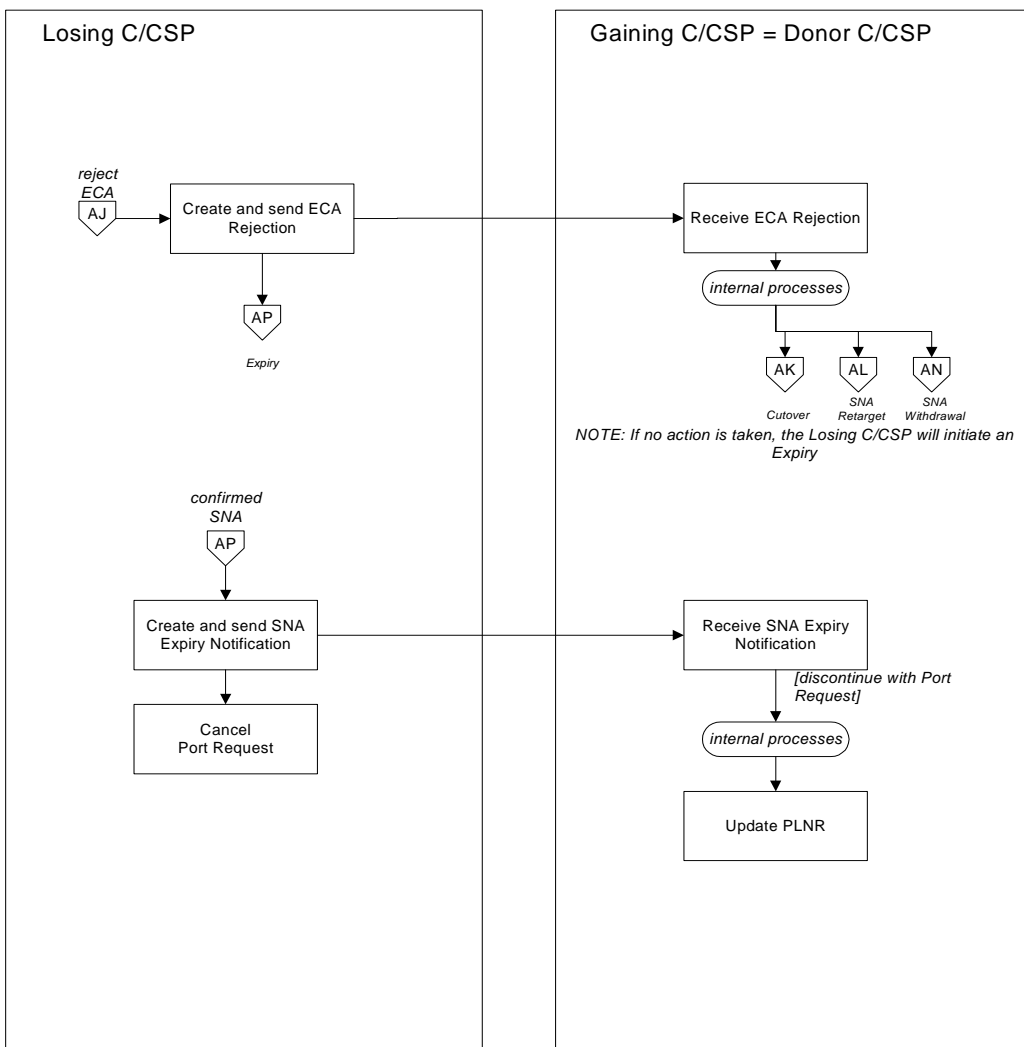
Losing C/CSP

reject ECA

AJ

Create and send ECA Rejection

AP

Expiry

confirmed SNA

AP

Create and send SNA Expiry Notification

Cancel Port Request

Gaining C/CSP = Donor C/CSP

Receive ECA Rejection

internal processes

AK

Cutover

AL

SNA Retarget

AN

SNA Withdrawal

NOTE: If no action is taken, the Losing C/CSP will initiate an Expiry

Receive SNA Expiry Notification

[discontinue with Port Request]

internal processes

Update PLNR